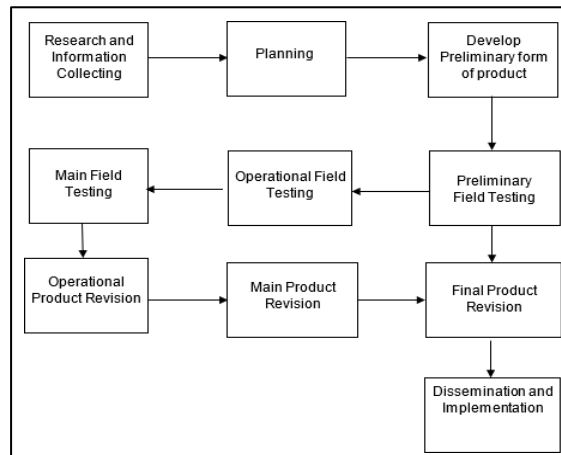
Research and Information Collecting

Planning

Develop Preliminary form of product

Main Field Testing

Operational Field Testing

Preliminary Field Testing

Operational Product Revision

Main Product Revision

Final Product Revision

Dissemination and Implementation